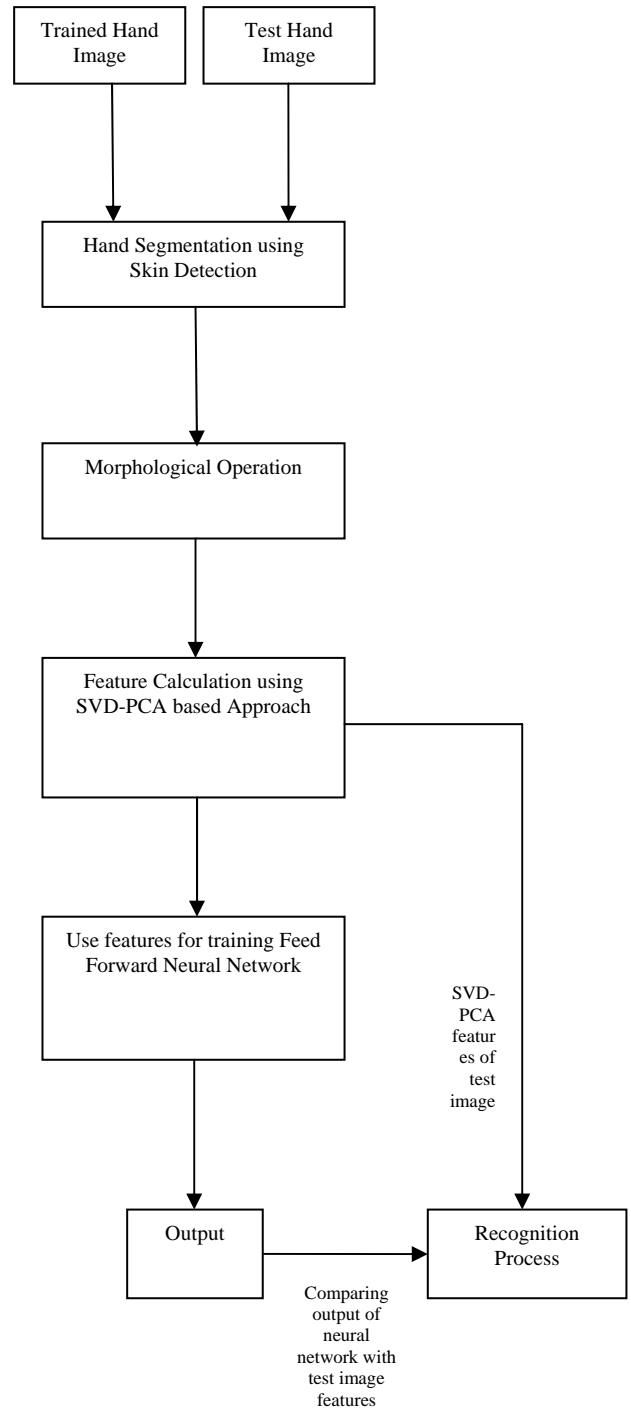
Trained Hand Image

Test Hand Image

Hand Segmentation using Skin Detection

Morphological Operation

Feature Calculation using SVD-PCA based Approach

Use features for training Feed Forward Neural Network

SVD-PCA features of test image

Output

Recognition Process

Comparing output of neural network with test image features